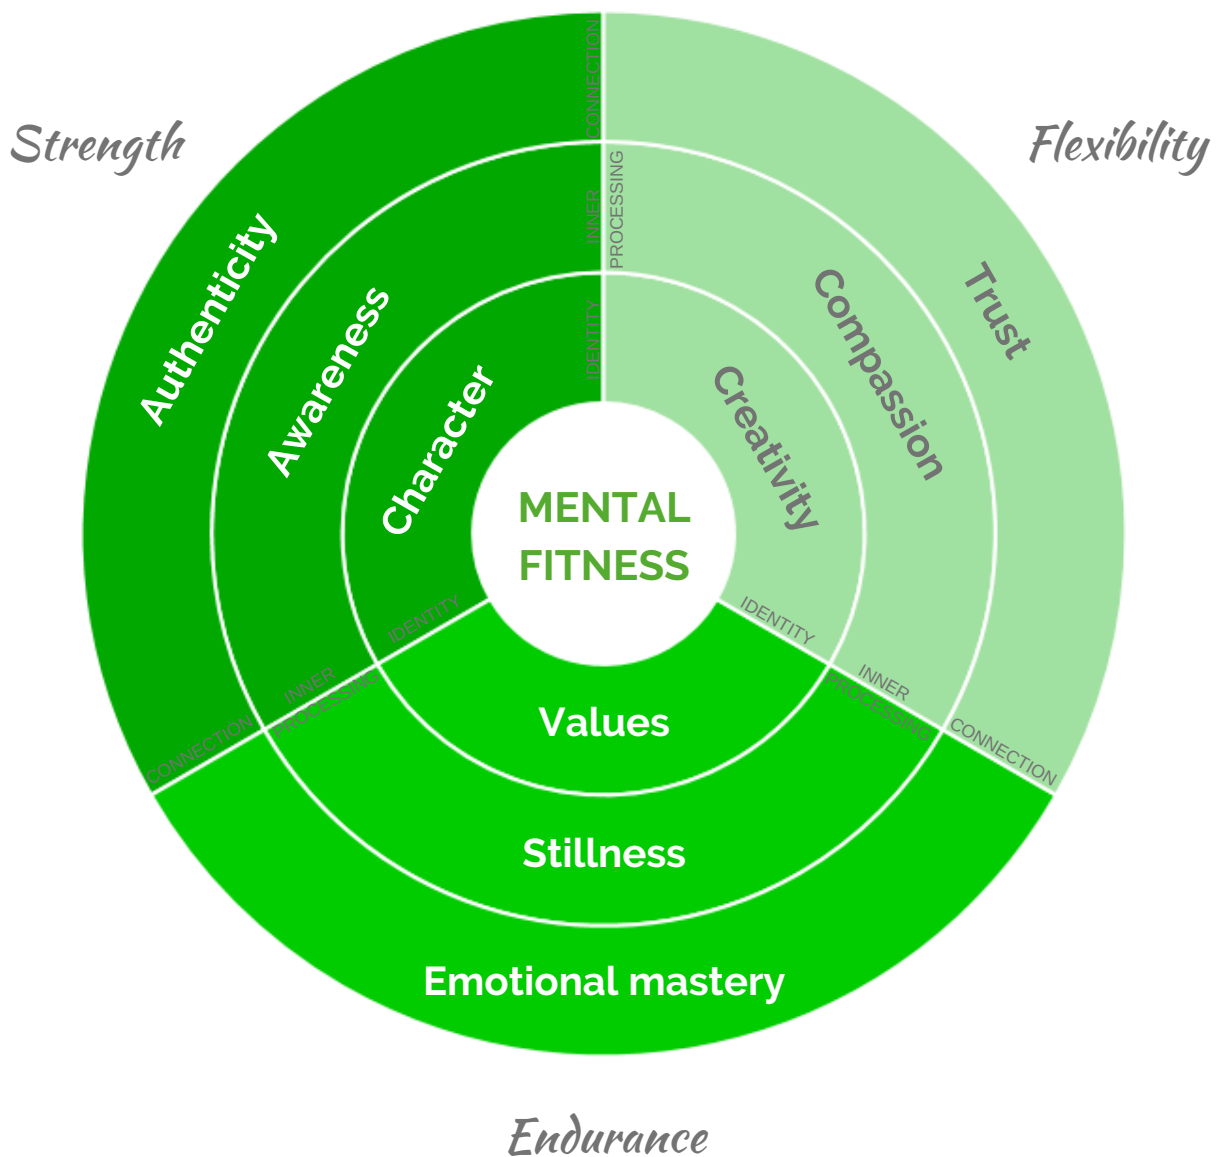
Strength

Flexibility

CONNECTION

INNER PROCESSING

IDENTITY

Authenticity

Awareness

Character

Trust

Compassion

Creativity

MENTAL FITNESS

IDENTITY

INNER PROCESSING

CONNECTION

IDENTITY

INNER PROCESSING

CONNECTION

Values

Stillness

Emotional mastery

Endurance